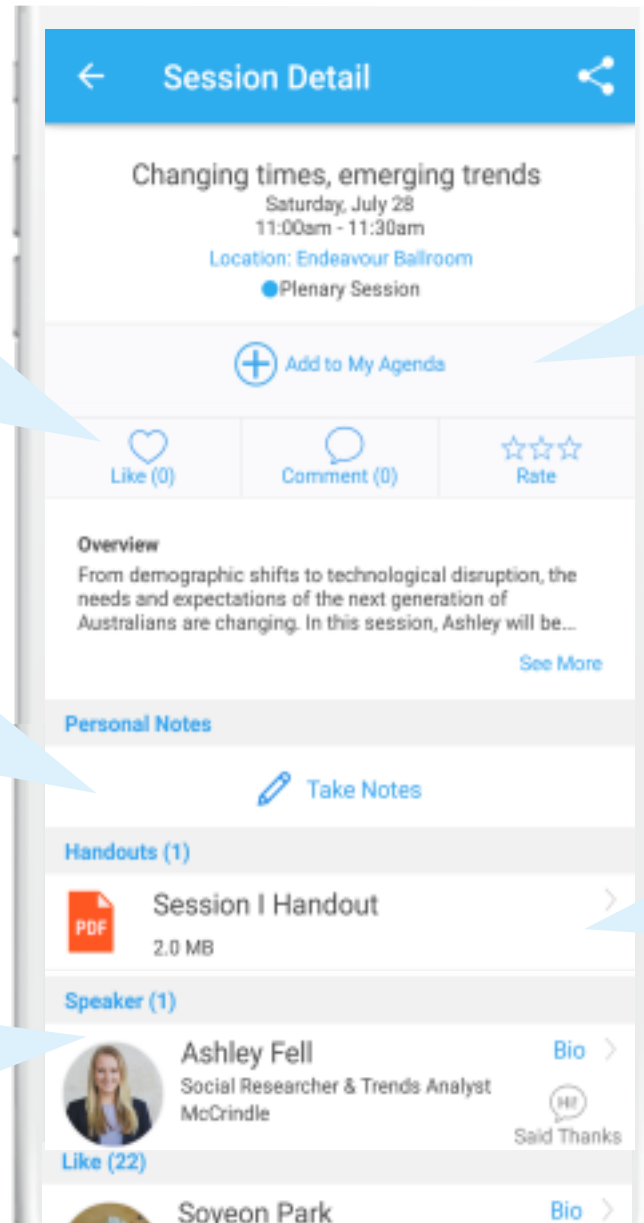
Session Detail

Changing times, emerging trends
Saturday, July 28
11:00am - 11:30am
Location: Endeavour Ballroom
Plenary Session

Add to My Agenda

Like (0)
Comment (0)
Rate

Overview
From demographic shifts to technological disruption, the needs and expectations of the next generation of Australians are changing. In this session, Ashley will be...
See More

Personal Notes
Take Notes

Handouts (1)
PDF
Session I Handout
2.0 MB

Speaker (1)
Ashley Fell
Social Researcher & Trends Analyst
McCrindle
Bio
Hi!
Said Thanks

Like (22)
Soyeon Park
Bio